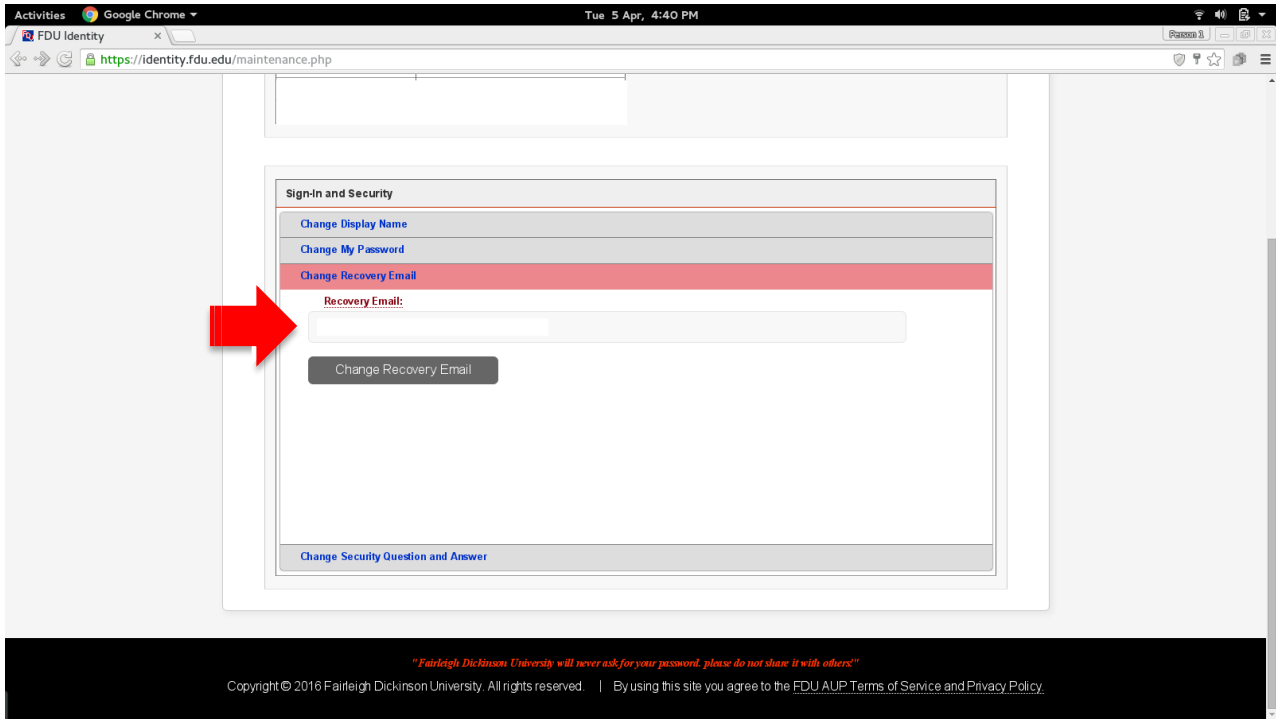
Activities Google Chrome Tue 5 Apr, 4:40 PM

FDU Identity ×

Person 1

https://identity.fdu.edu/maintenance.php

Sign-In and Security

Change Display Name

Change My Password

Change Recovery Email

Recovery Email:

Change Recovery Email

Change Security Question and Answer

"Fairleigh Dickinson University will never ask for your password. please do not share it with others!"

Copyright © 2016 Fairleigh Dickinson University. All rights reserved. | By using this site you agree to the FDU AUP Terms of Service and Privacy Policy.